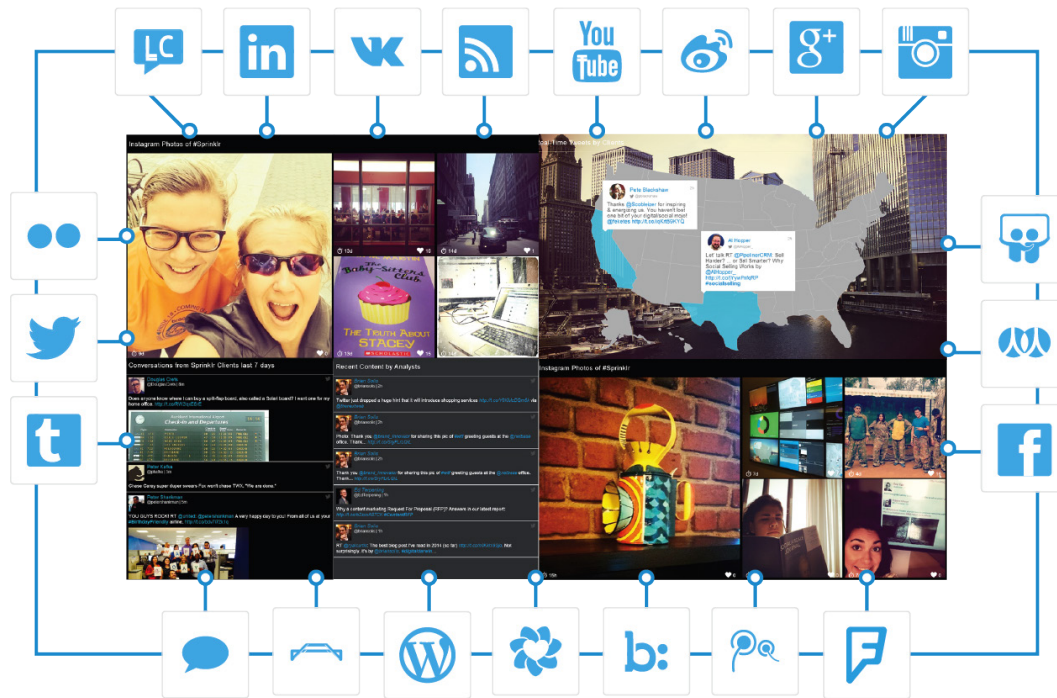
LC

in

You Tube

g+

Instagram Photos of #Sprinklr

Real-Time Tweets By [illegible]

Pete Blackshaw

Thanks @Scobleizer for inspiring & energizing us. You haven't lost one bit of your digital/social mojo! @Nestle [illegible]

Al Harper

Let talk RT @PipelineCRM: Sell Harder? ... or Sell Smarter? Why Social Selling Works by @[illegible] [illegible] #socialselling

THE Baby-Sitters Club

THE TRUTH ABOUT STACEY

SCHOLASTIC

Conversations from Sprinklr Clients last 7 days

Recent Content by Analysts

Instagram Photos of #Sprinklr

Check-in and Departures

YOU GUYS ROCK!!!

b: